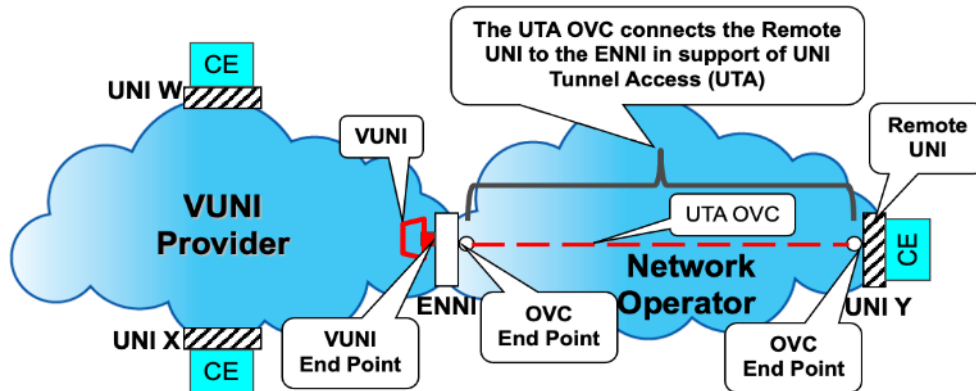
The UTA OVC connects the Remote UNI to the ENNI in support of UNI Tunnel Access (UTA)

CE

UNI W

VUNI

Remote UNI

VUNI Provider

UTA OVC

CE

Network Operator

ENNI

UNI Y

UNI X

VUNI End Point

OVC End Point

OVC End Point

CE